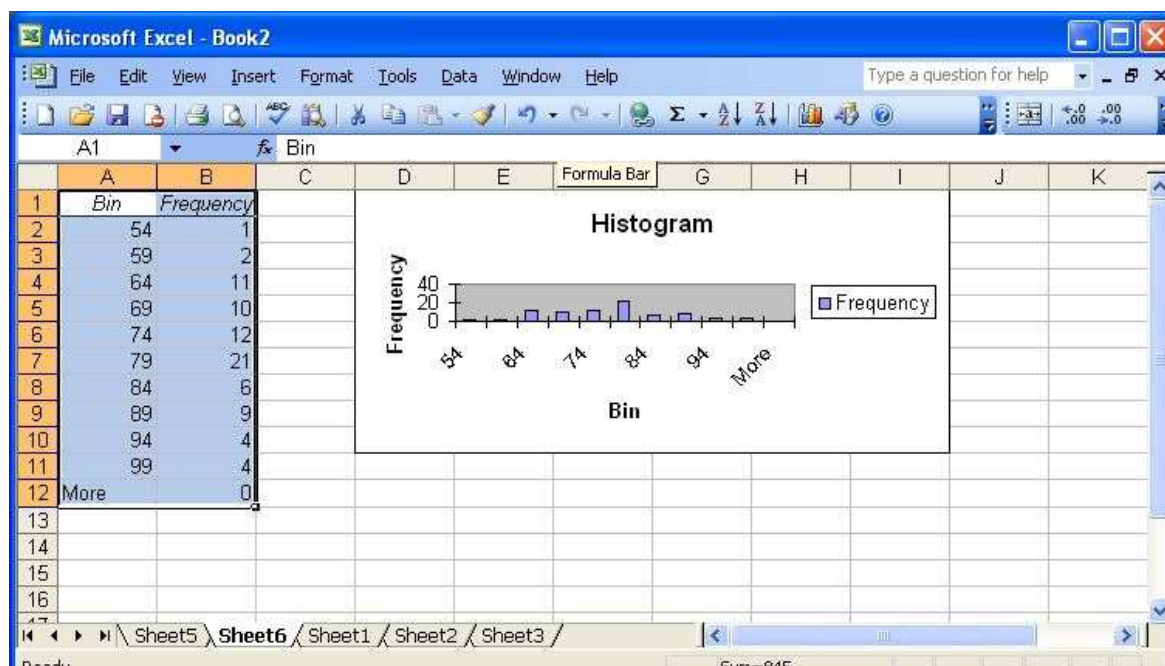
Microsoft Excel - Book2

File Edit View Insert Format Tools Data Window Help

Type a question for help

A1 $f_x$ Bin

Formula Bar

| | A | B | C | D | E | F | G | H | I | J | K |
|---|---|---|---|---|---|---|---|---|---|---|---|
| 1 | Bin | Frequency | | | | | | | | | |
| 2 | 54 | 1 | | | | | | | | | |
| 3 | 59 | 2 | | | | | | | | | |
| 4 | 64 | 11 | | | | | | | | | |
| 5 | 69 | 10 | | | | | | | | | |
| 6 | 74 | 12 | | | | | | | | | |
| 7 | 79 | 21 | | | | | | | | | |
| 8 | 84 | 6 | | | | | | | | | |
| 9 | 89 | 9 | | | | | | | | | |
| 10 | 94 | 4 | | | | | | | | | |
| 11 | 99 | 4 | | | | | | | | | |
| 12 | More | 0 | | | | | | | | | |
| 13 | | | | | | | | | | | |
| 14 | | | | | | | | | | | |
| 15 | | | | | | | | | | | |
| 16 | | | | | | | | | | | |

Histogram

Frequency

40
20
0

54 64 74 84 94 More

Bin

Frequency

Sheet5 Sheet6 Sheet1 Sheet2 Sheet3

Ready

Sum=815